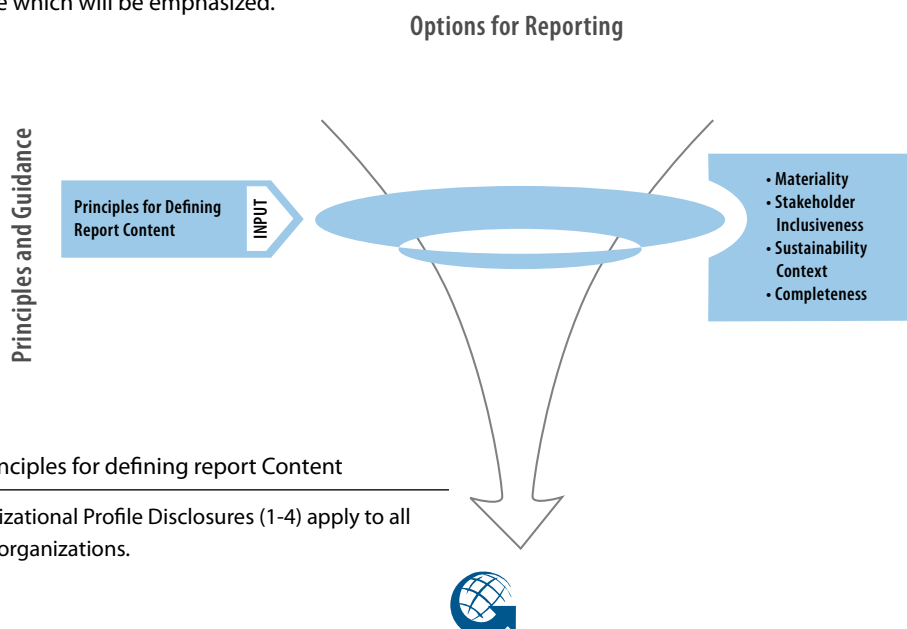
e which will be emphasized.

Options for Reporting

Principles and Guidance

Principles for Defining Report Content

INPUT

• Materiality
• Stakeholder Inclusiveness
• Sustainability Context
• Completeness

nciples for defining report Content

izational Profile Disclosures (1-4) apply to all organizations.